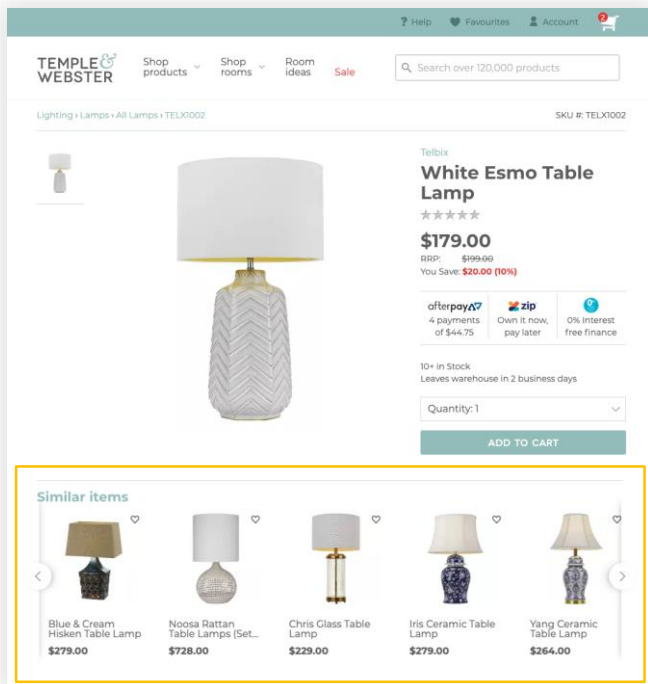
? Help Favourites Account 2

TEMPLE & WEBSTER

Shop products

Shop rooms

Room ideas

Sale

Search over 120,000 products

Lighting › Lamps › All Lamps › TELX1002

SKU #: TELX1002

Telbix

White Esmo Table Lamp

$179.00

RRP: $199.00

You Save: $20.00 (10%)

afterpay 4 payments of $44.75

zip Own it now, pay later

0% interest free finance

10+ in Stock

Leaves warehouse in 2 business days

Quantity: 1

ADD TO CART

Similar items

Blue & Cream Hisken Table Lamp

$279.00

Noosa Rattan Table Lamps (Set...

$728.00

Chris Glass Table Lamp

$229.00

Iris Ceramic Table Lamp

$279.00

Yang Ceramic Table Lamp

$264.00